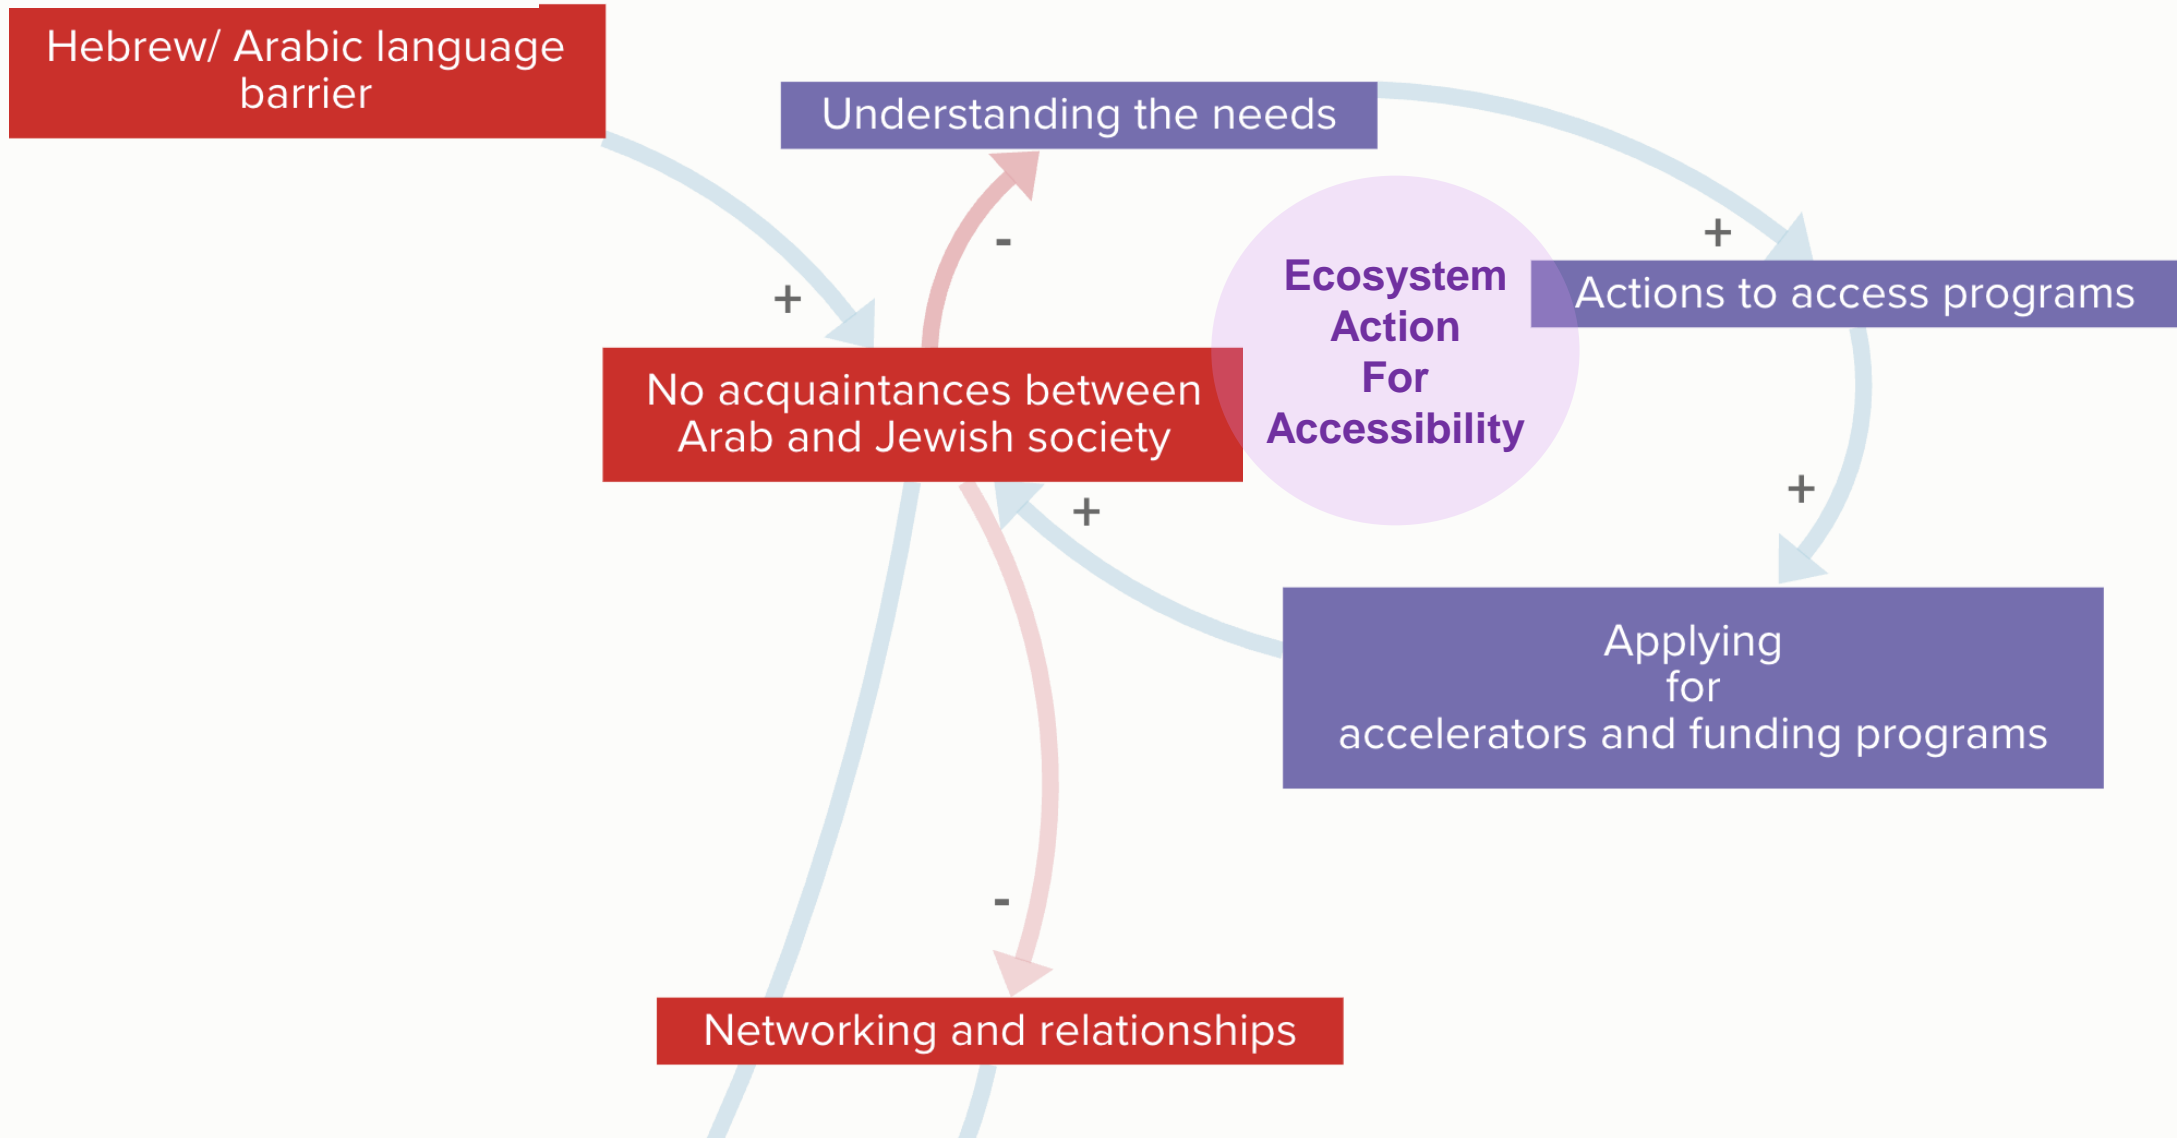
Hebrew/ Arabic language barrier

Understanding the needs

+

-

Ecosystem Action For Accessibility

+

Actions to access programs

No acquaintances between Arab and Jewish society

+

+

Applying for accelerators and funding programs

-

Networking and relationships